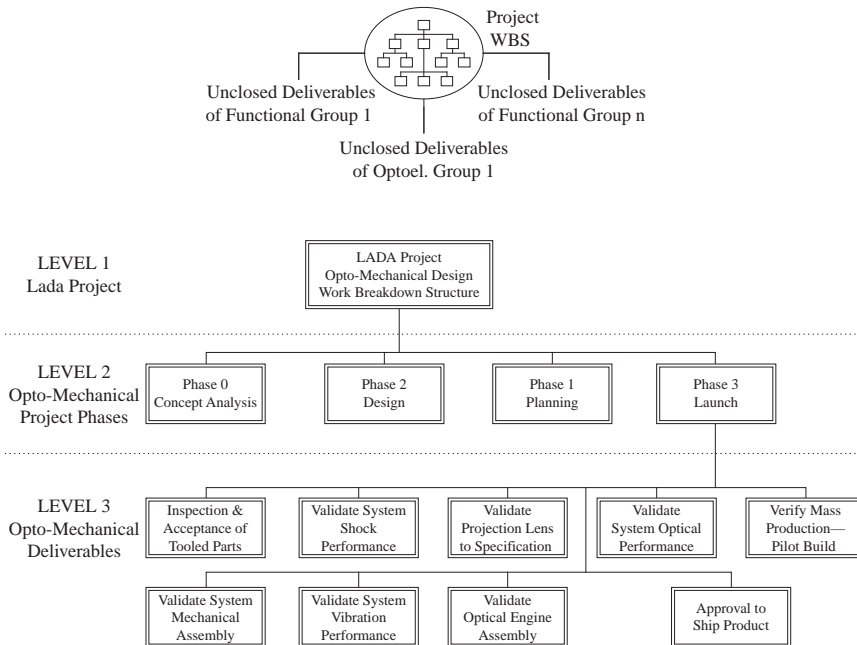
Project WBS

Unclosed Deliverables of Functional Group 1

Unclosed Deliverables of Functional Group n

Unclosed Deliverables of Optoel. Group 1

LEVEL 1
Lada Project

LADA Project
Opto-Mechanical Design
Work Breakdown Structure

LEVEL 2
Opto-Mechanical
Project Phases

Phase 0
Concept Analysis

Phase 2
Design

Phase 1
Planning

Phase 3
Launch

LEVEL 3
Opto-Mechanical
Deliverables

Inspection & Acceptance of Tooled Parts

Validate System Shock Performance

Validate Projection Lens to Specification

Validate System Optical Performance

Verify Mass Production—Pilot Build

Validate System Mechanical Assembly

Validate System Vibration Performance

Validate Optical Engine Assembly

Approval to Ship Product